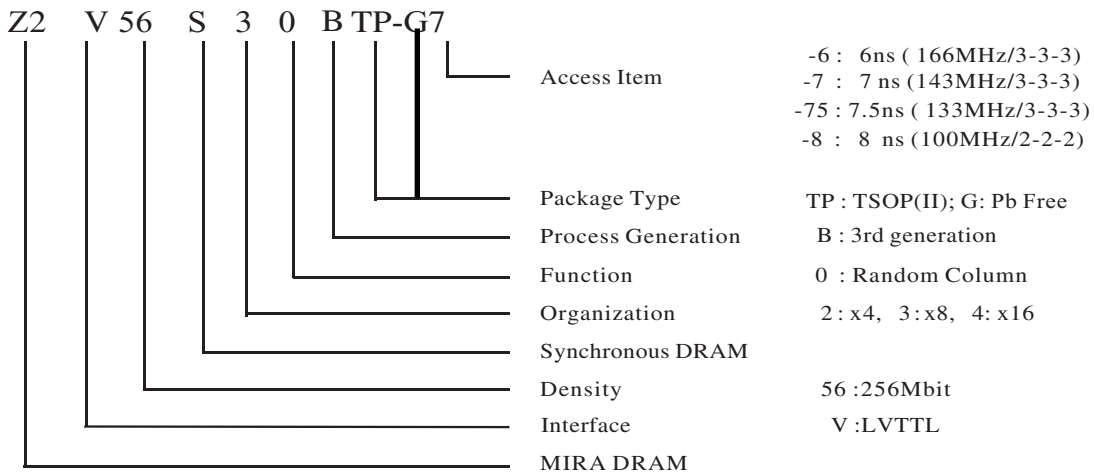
Z2 V 56 S 3 0 B TP-G7

Access Item
-6 : 6ns ( 166MHz/3-3-3)
-7 : 7 ns (143MHz/3-3-3)
-75 : 7.5ns ( 133MHz/3-3-3)
-8 : 8 ns (100MHz/2-2-2)

Package Type TP : TSOP(II); G: Pb Free

Process Generation B : 3rd generation

Function 0 : Random Column

Organization 2 : x4, 3 : x8, 4: x16

Synchronous DRAM

Density 56 :256Mbit

Interface V :LVTTL

MIRA DRAM